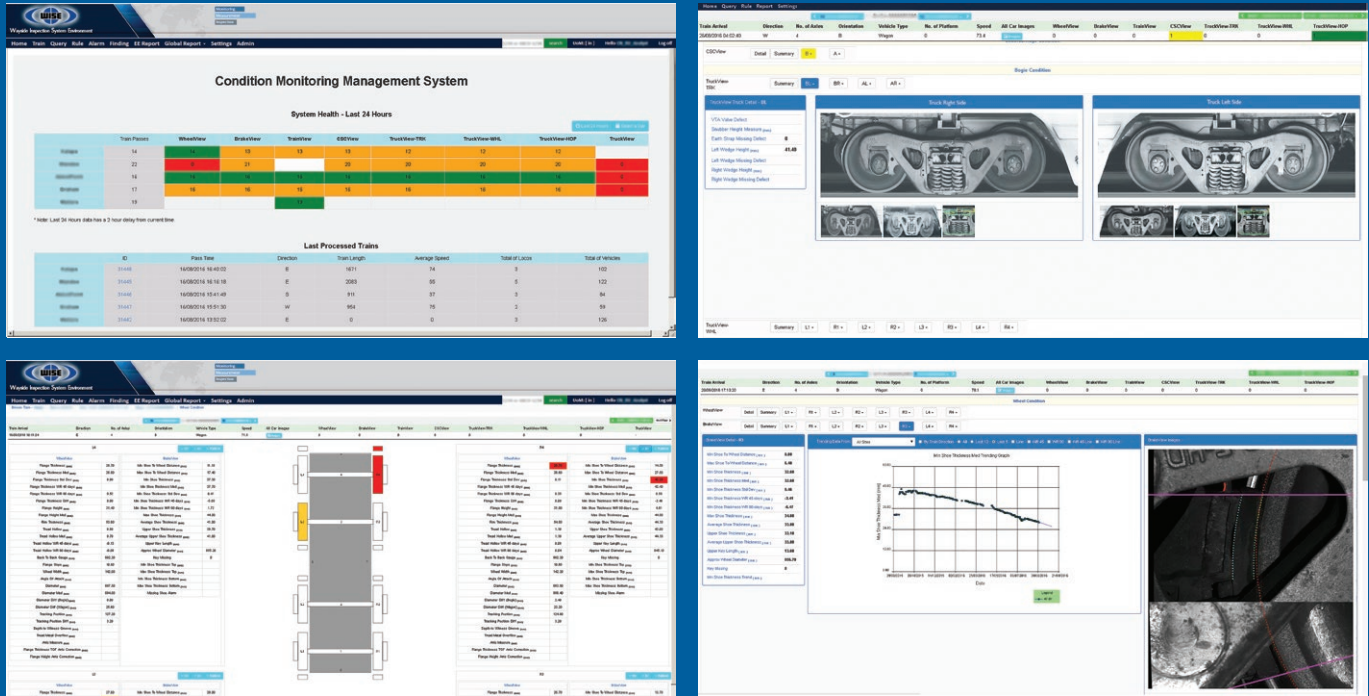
WISE
Wayside Inspection System Environment

Home Train Query Rule Alarm Finding EE Report Global Report Settings Admin

search

Log off

Condition Monitoring Management System

System Health - Last 24 Hours

| | Train Passes | WheelView | BrakeView | TrainView | CSCView | TruckView-TRK | TruckView-WHL | TruckView-HOP | TruckView |
|---|---|---|---|---|---|---|---|---|---|
| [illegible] | 14 | 14 | 13 | 13 | 13 | 12 | 12 | 12 | |
| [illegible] | 22 | 0 | 21 | | 20 | 20 | 20 | 20 | 0 |
| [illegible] | 14 | 14 | 14 | 14 | 14 | 14 | 14 | 14 | 0 |
| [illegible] | 17 | 16 | 16 | 16 | 16 | 16 | 16 | 16 | 0 |
| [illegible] | 19 | | | 11 | | | | | |

* Note: Last 24 Hours data has a 3 hour delay from current time

Last Processed Trains

| | ID | Pass Time | Direction | Train Length | Average Speed | Total of Locos | Total of Vehicles |
|---|---|---|---|---|---|---|---|
| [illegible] | 31449 | 16/08/2016 16:40:03 | E | 1671 | 74 | 3 | 102 |
| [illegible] | 31448 | 16/08/2016 16:16:18 | E | 2083 | 55 | 3 | 122 |
| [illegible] | 31446 | 16/08/2016 15:41:49 | S | 911 | 37 | 3 | 84 |
| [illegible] | 31447 | 16/08/2016 15:51:30 | W | 954 | 75 | 2 | 59 |
| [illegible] | 31442 | 16/08/2016 13:52:02 | E | 0 | 0 | 3 | 126 |

Home Query Rule Report Settings

| Train Arrival | Direction | No. of Axles | Orientation | Vehicle Type | No. of Platform | Speed | All Car Images | WheelView | BrakeView | TrainView | CSCView | TruckView-TRK | TruckView-WHL | TruckView-HOP |
|---|---|---|---|---|---|---|---|---|---|---|---|---|---|---|
| 29/08/2016 04:02:49 | W | 4 | B | Wagon | 0 | 73.4 | | 0 | 0 | 0 | 1 | 0 | 0 | |

CSCView Detail Summary B A

Bogie Condition

TruckView TRK Summary BL BR AL AR

TruckView Truck Detail - BL

VTA Value Defect
Snubber Height Minimum
Earth Strap Missing Defect 0
Left Wedge Height 41.48
Left Wedge Missing Defect
Right Wedge Height
Right Wedge Missing Defect

Truck Right Side
Truck Left Side

TruckView WHL Summary L1 R1 L2 R2 L3 R3 L4 R4

WISE
Wayside Inspection System Environment

Home Train Query Rule Alarm Finding EE Report Global Report Settings Admin

search

Log off

Wheel Condition

| Train Arrival | Direction | No. of Axles | Orientation | Vehicle Type | All Car Images | WheelView | BrakeView | TrainView | CSCView | TruckView-TRK | TruckView-WHL | TruckView-HOP | TruckView |
|---|---|---|---|---|---|---|---|---|---|---|---|---|---|
| 16/08/2016 16:11:21 | E | 4 | B | Wagon | 71.4 | | | | | | | | |

WheelView
Flange Thickness
Flange Height
Rim Thickness
Tread Hollow
Back To Back
Wheel Width
Diameter
Taping Position

BrakeView
Min Shoe To Wheel Distance
Max Shoe Thickness
Average Shoe Thickness
Upper Shoe Thickness
Key Missing
Nipping Shoe Alarm

Home Train Query Rule Report Settings

| Train Arrival | Direction | No. of Axles | Orientation | Vehicle Type | No. of Platform | Speed | All Car Images | WheelView | BrakeView | TrainView | CSCView | TruckView-TRK | TruckView-WHL | TruckView-HOP |
|---|---|---|---|---|---|---|---|---|---|---|---|---|---|---|
| 29/08/2016 17:13:33 | E | 4 | B | Wagon | 0 | 79.1 | | | | | | | | |

Wheel Condition

WheelView Detail Summary L1 R1 L2 R2 L3 R3 L4 R4
BrakeView Detail Summary L1 R1 L2 R2 L3 R3 L4 R4

Brake View Detail - BR

Min Shoe To Wheel Distance
Max Shoe To Wheel Distance
Min Shoe Thickness
Max Shoe Thickness
Min Shoe Thickness Std Dev
Min Shoe Thickness Diff
Average Shoe Thickness
Upper Shoe Thickness
Upper Key Length
Approx Wheel Diameter
Key Missing
Min Shoe Thickness Event

Min Shoe Thickness Med Trending Graph

Min Shoe Thickness Med (mm)

Date

Brake View Images